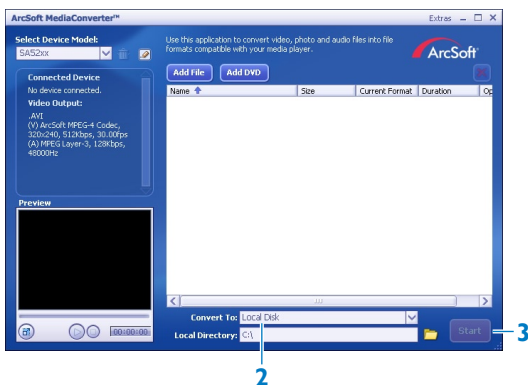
ArcSoft MediaConverter™

Extras _ □ ×

Select Device Model:

SA52xx

Use this application to convert video, photo and audio files into file formats compatible with your media player.

ArcSoft

Add File

Add DVD

| Name | Size | Current Format | Duration | Op |
|---|---|---|---|---|

Connected Device

No device connected.

Video Output:

.AVI
(V) ArcSoft MPEG-4 Codec, 320x240, 512kbps, 30.00fps
(A) MPEG Layer-3, 128Kbps, 48000Hz

Preview

00:00:00

Convert To: Local Disk

Local Directory: C:\

Start

3

2